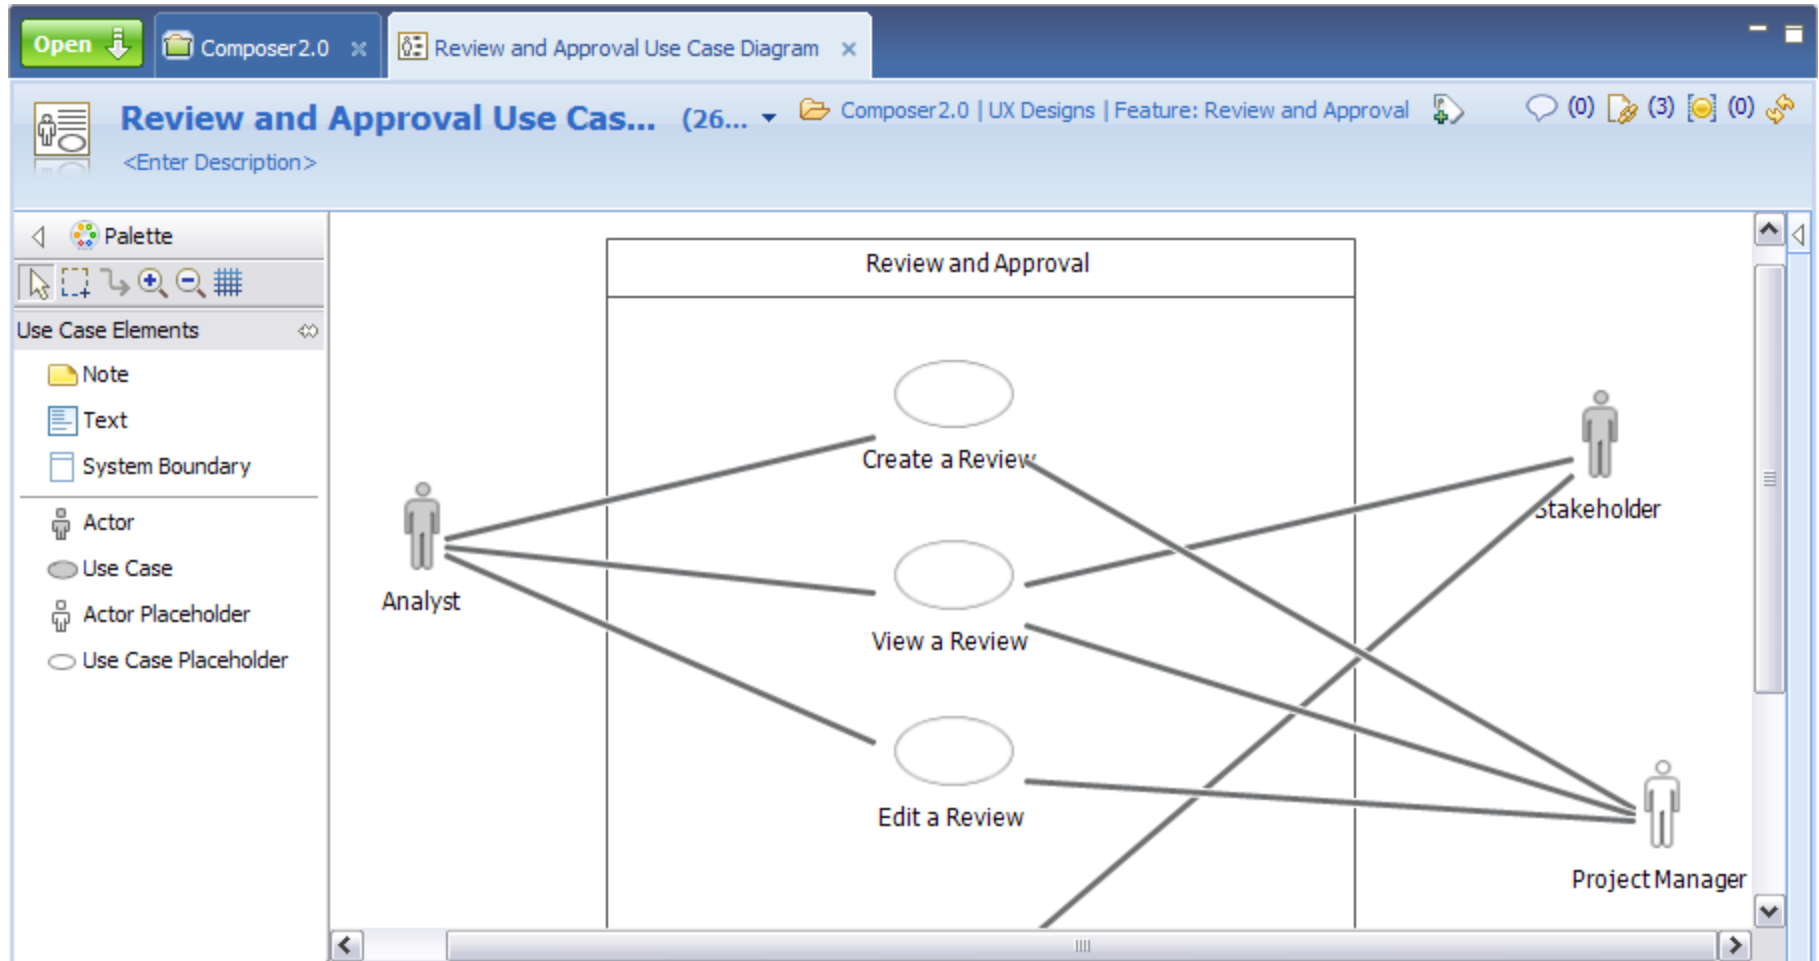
Open

Composer2.0

Review and Approval Use Case Diagram

Review and Approval Use Cas... (26...

Composer2.0 | UX Designs | Feature: Review and Approval

(0) (3) (0)

<Enter Description>

Palette

Use Case Elements

Note

Text

System Boundary

Actor

Use Case

Actor Placeholder

Use Case Placeholder

Review and Approval

Create a Review

View a Review

Edit a Review

Analyst

Stakeholder

Project Manager